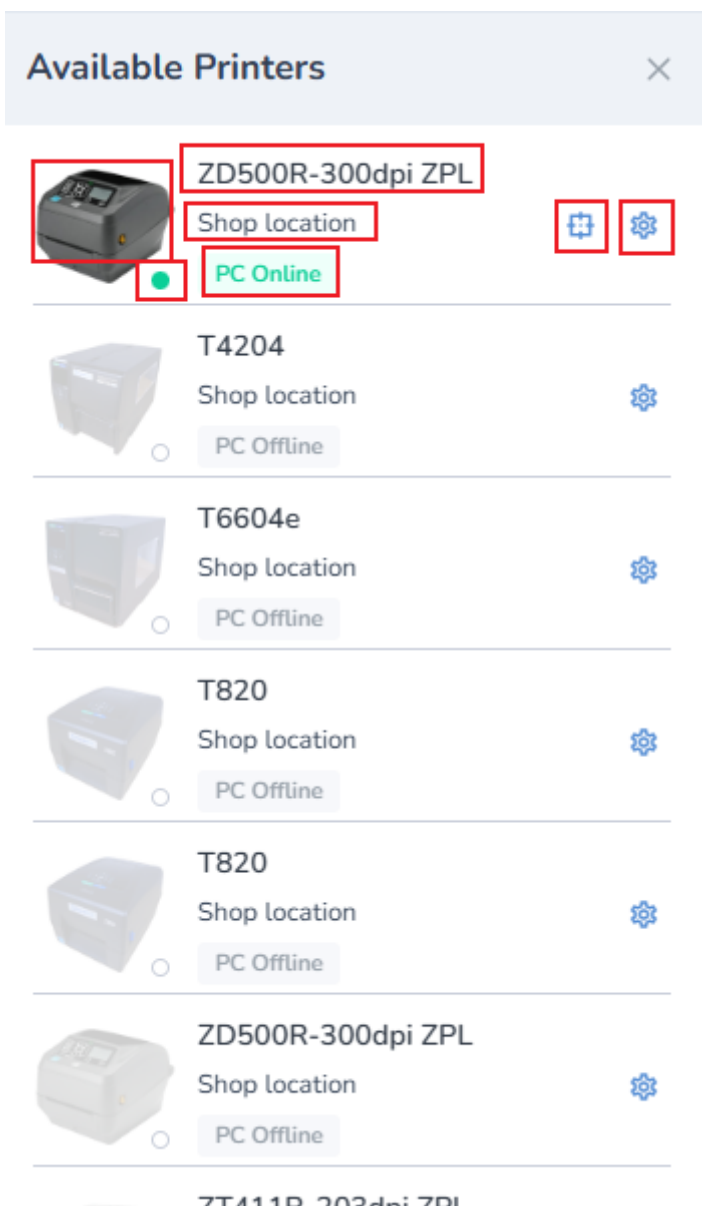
Available Printers

×

ZD500R-300dpi ZPL

Shop location

PC Online

T4204

Shop location

PC Offline

T6604e

Shop location

PC Offline

T820

Shop location

PC Offline

T820

Shop location

PC Offline

ZD500R-300dpi ZPL

Shop location

PC Offline

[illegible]